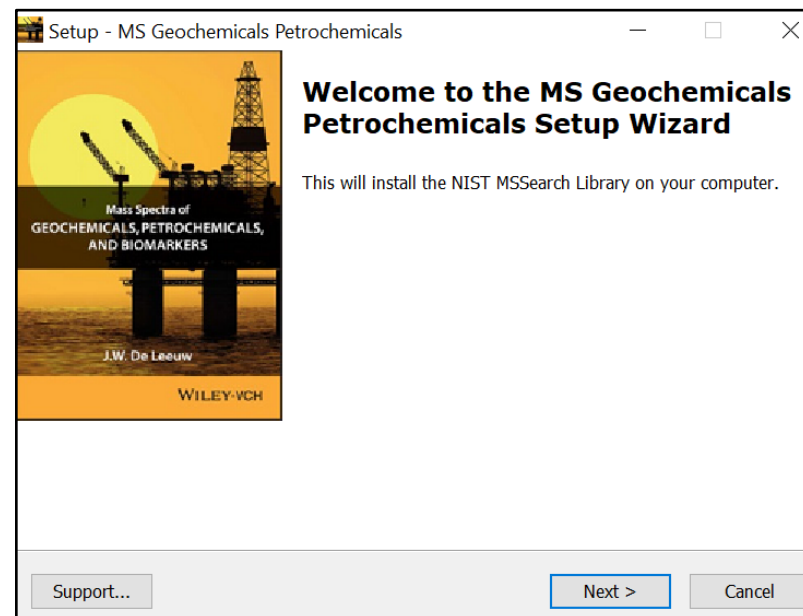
Setup - MS Geochemicals Petrochemicals

Mass Spectra of
GEOCHEMICALS, PETROCHEMICALS, AND BIOMARKERS

J.W. De Leeuw

WILEY-VCH

Welcome to the MS Geochemicals Petrochemicals Setup Wizard

This will install the NIST MSSearch Library on your computer.

Support...

Next >

Cancel